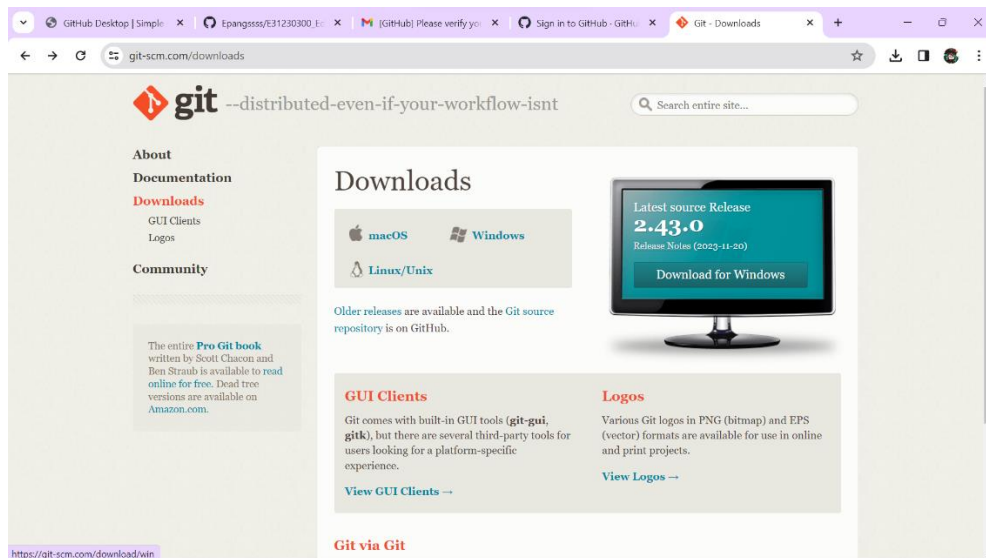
GitHub Desktop | Simple ×
Epangssss/E31230300_E ×
[GitHub] Please verify yo ×
Sign in to GitHub · GitHu ×
Git - Downloads ×
+

git-scm.com/downloads

git --distributed-even-if-your-workflow-isnt

Search entire site...

About
Documentation
Downloads
GUI Clients
Logos
Community

The entire Pro Git book written by Scott Chacon and Ben Straub is available to read online for free. Dead tree versions are available on Amazon.com.

Downloads

macOS
Windows
Linux/Unix

Older releases are available and the Git source repository is on GitHub.

Latest source Release
2.43.0
Release Notes (2023-11-20)
Download for Windows

GUI Clients

Git comes with built-in GUI tools (git-gui, gitk), but there are several third-party tools for users looking for a platform-specific experience.

View GUI Clients →

Logos

Various Git logos in PNG (bitmap) and EPS (vector) formats are available for use in online and print projects.

View Logos →

Git via Git

https://git-scm.com/download/win